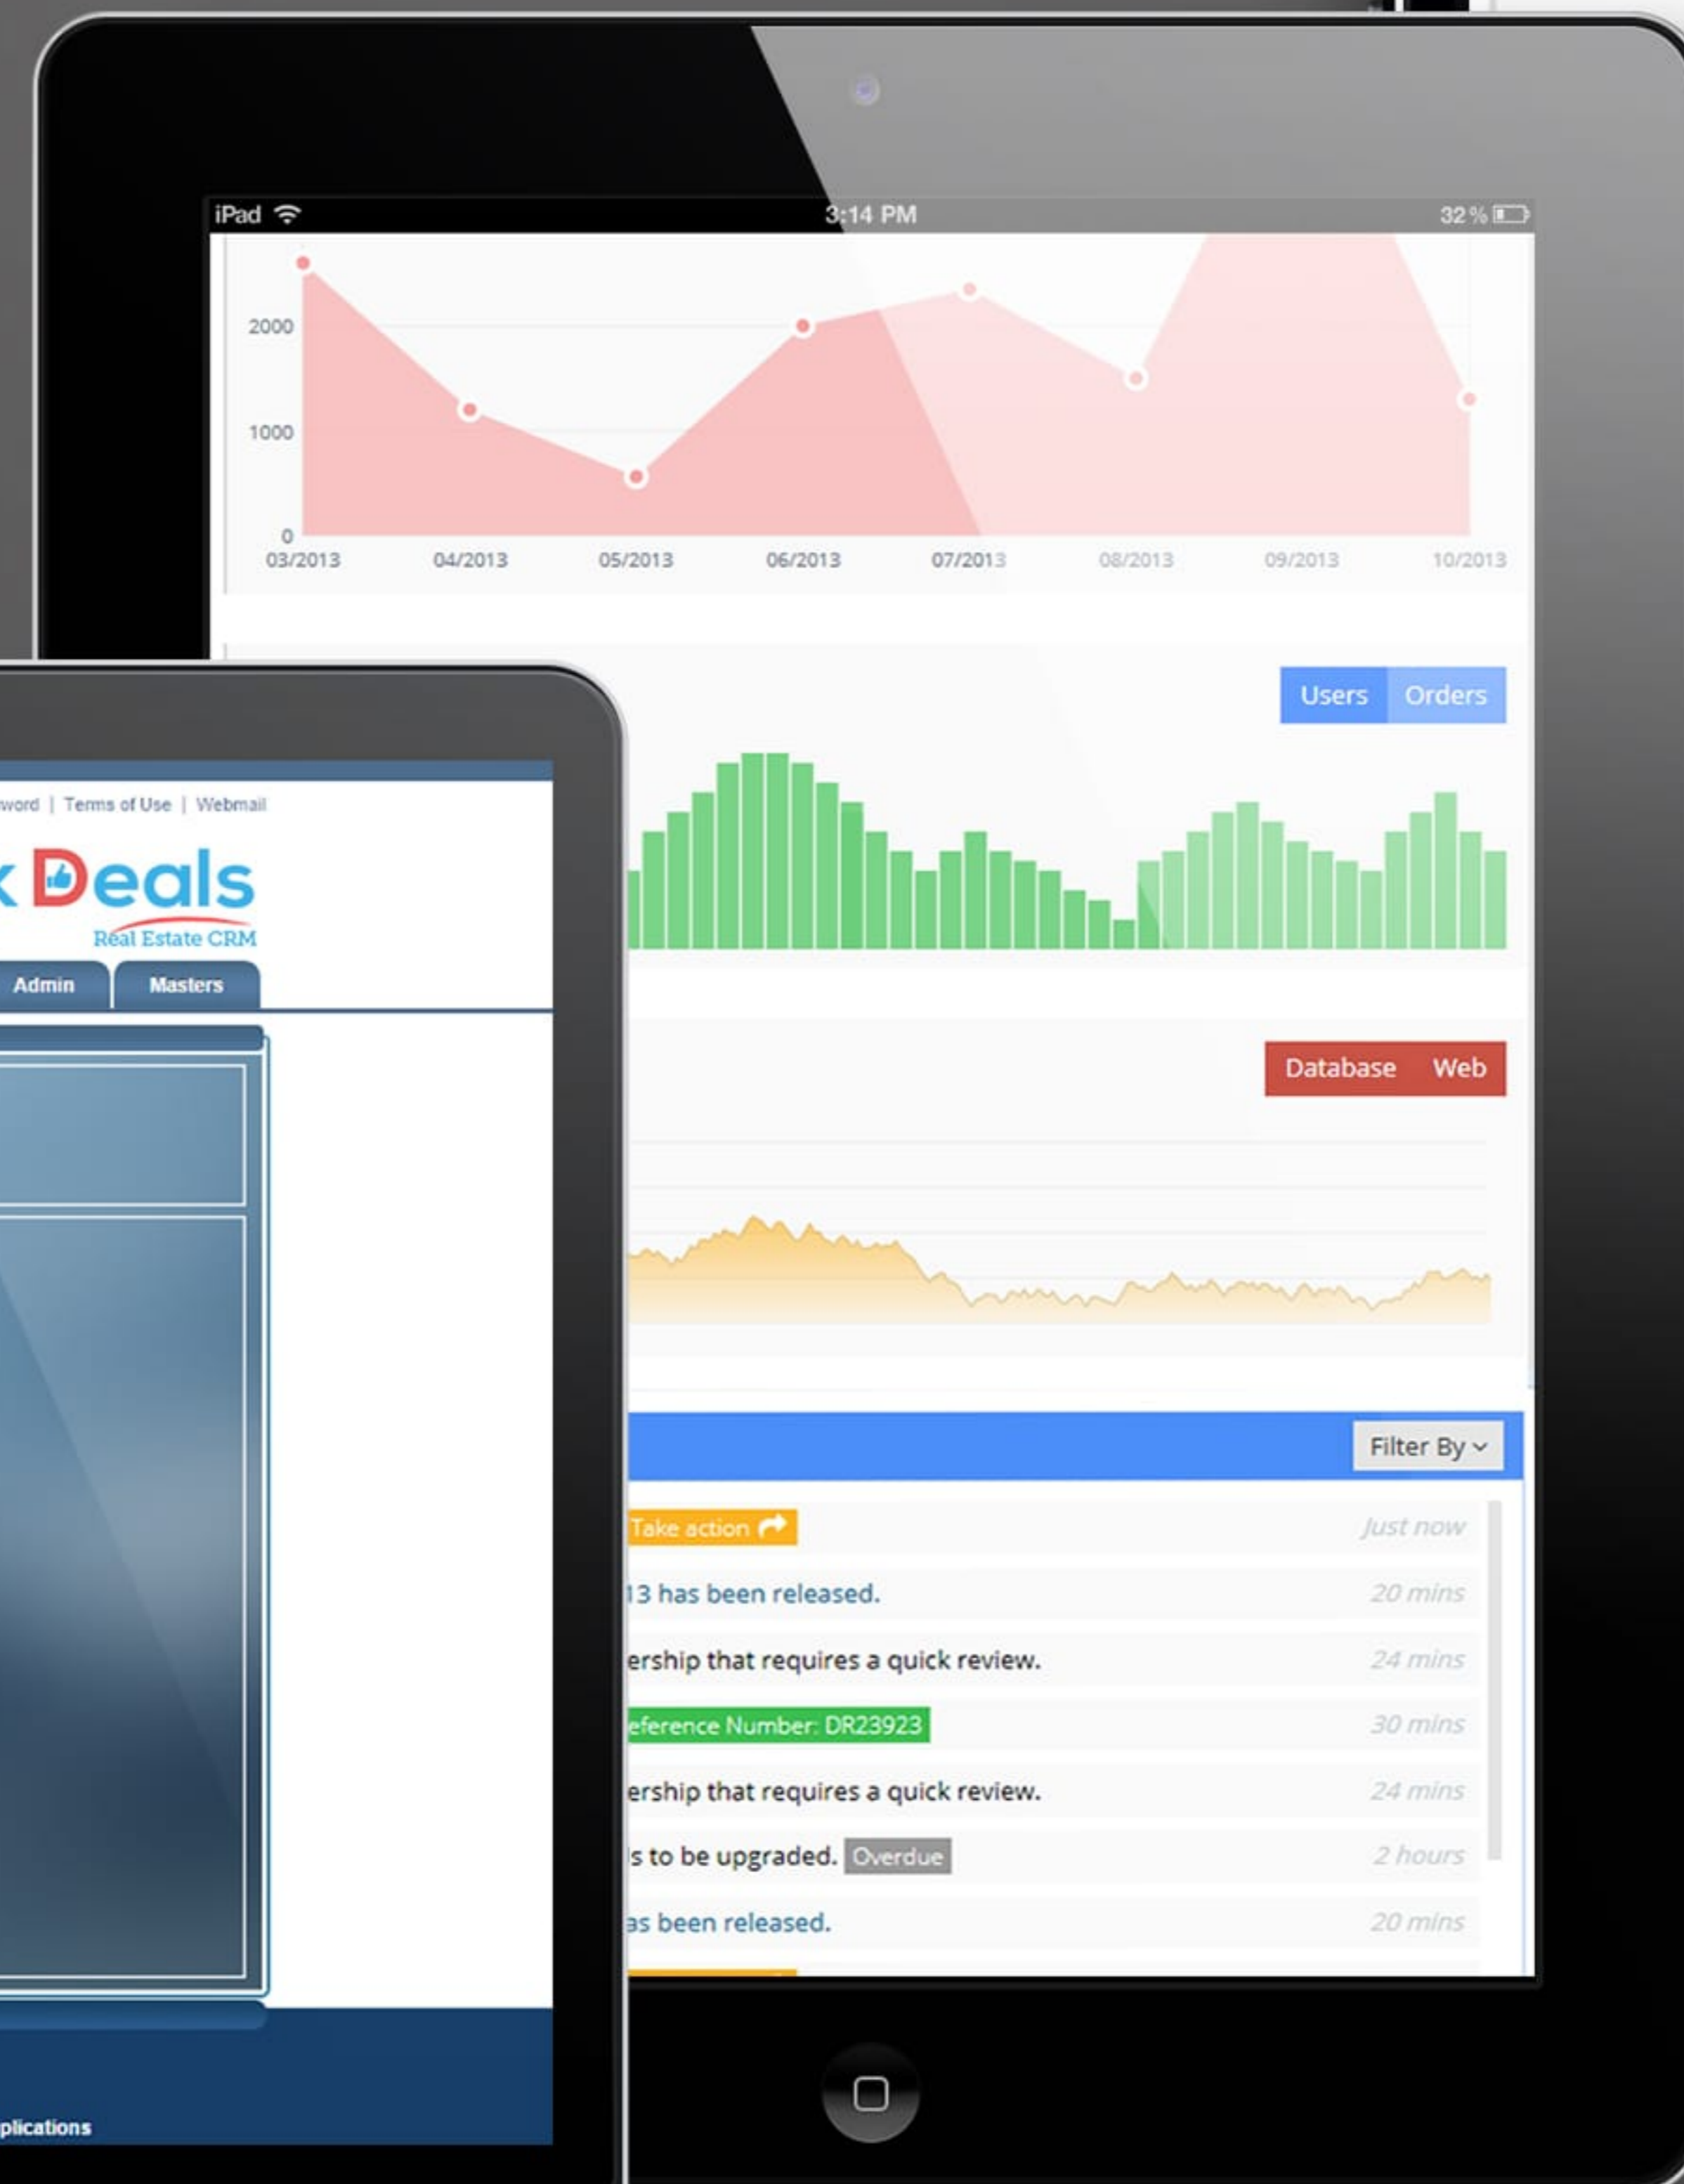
iPad 3:14 PM 32 %

2000
1000
0
03/2013 04/2013 05/2013 06/2013 07/2013 08/2013 09/2013 10/2013

Users Orders

Database Web

Filter By

Take action Just now
13 has been released. 20 mins
ership that requires a quick review. 24 mins
eference Number: DR23923 30 mins
ership that requires a quick review. 24 mins
s to be upgraded. Overdue 2 hours
as been released. 20 mins

word | Terms of Use | Webmail

Deals
Real Estate CRM

Admin Masters

plications